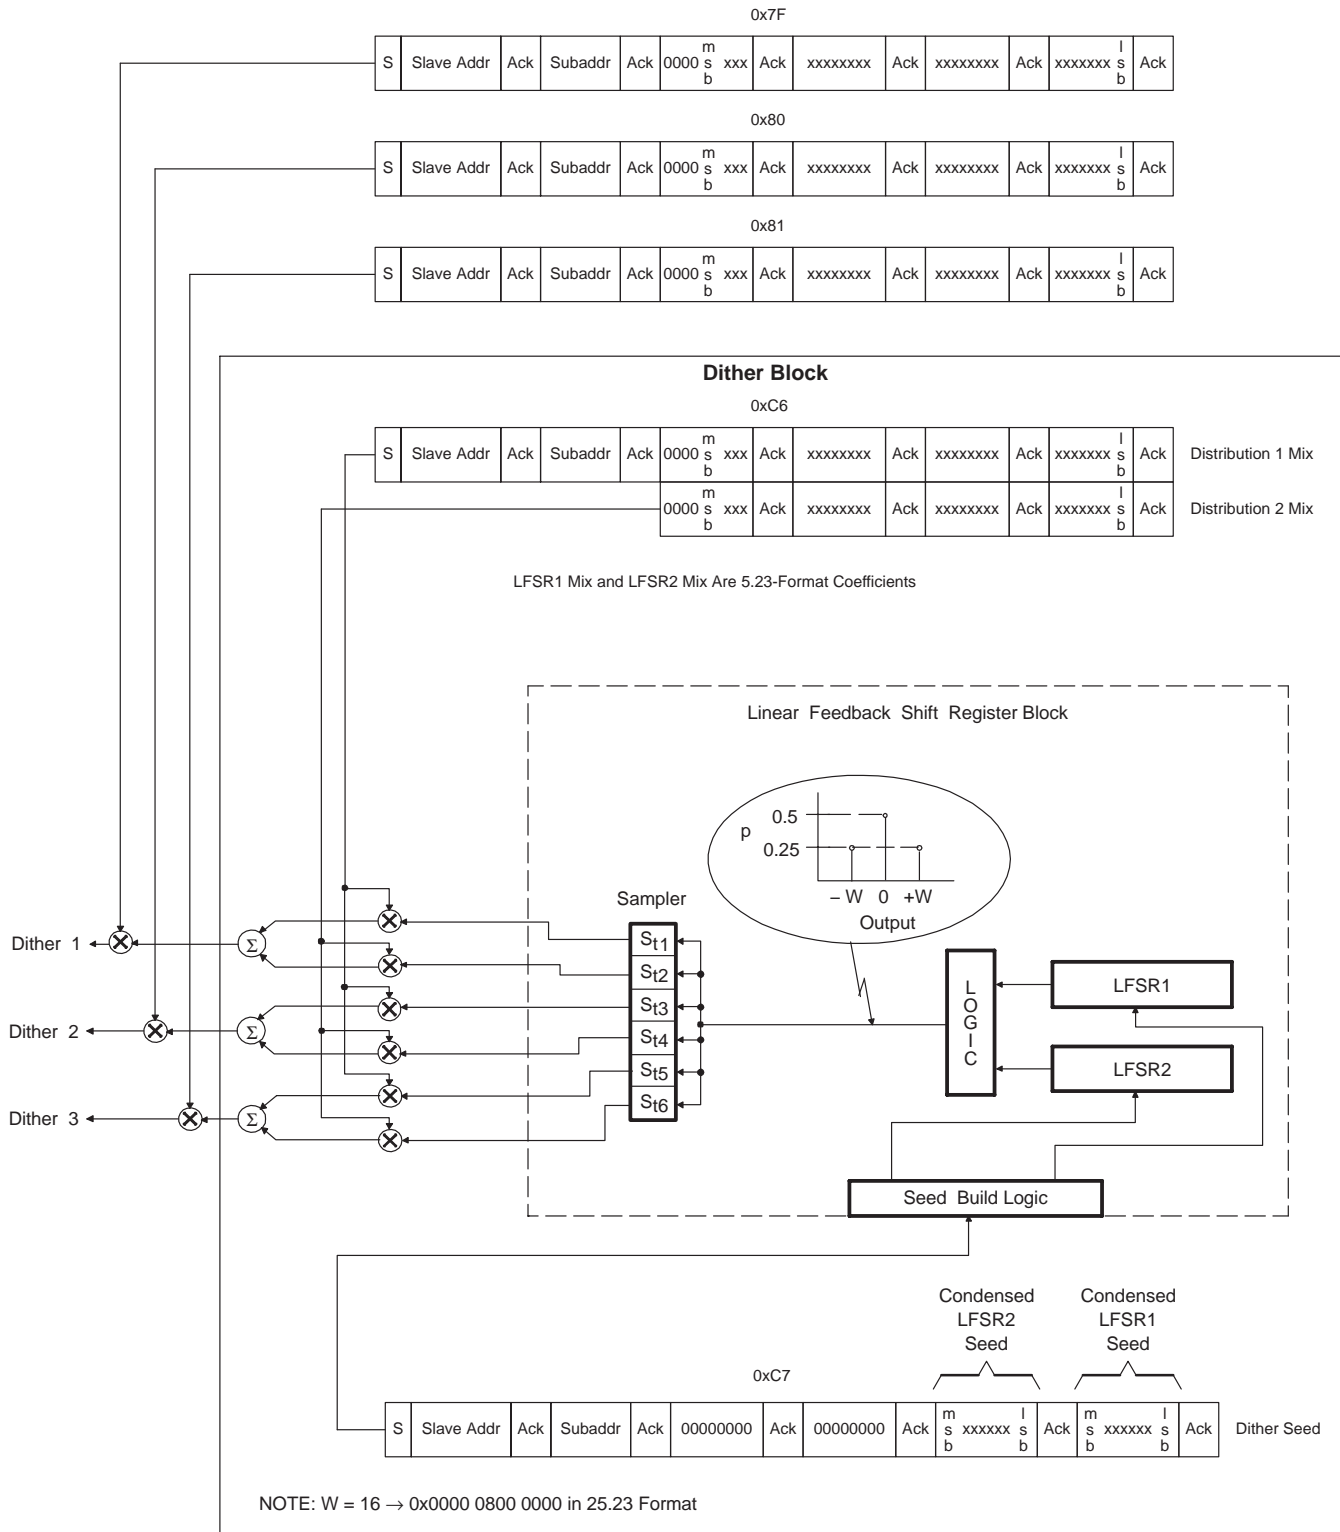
0x7F

| S | Slave Addr | Ack | Subaddr | Ack | 0000 msb xxx | Ack | xxxxxxxx | Ack | xxxxxxxx | Ack | xxxxxxx lsb | Ack |
|---|---|---|---|---|---|---|---|---|---|---|---|---|

0x80

| S | Slave Addr | Ack | Subaddr | Ack | 0000 msb xxx | Ack | xxxxxxxx | Ack | xxxxxxxx | Ack | xxxxxxx lsb | Ack |
|---|---|---|---|---|---|---|---|---|---|---|---|---|

0x81

| S | Slave Addr | Ack | Subaddr | Ack | 0000 msb xxx | Ack | xxxxxxxx | Ack | xxxxxxxx | Ack | xxxxxxx lsb | Ack |
|---|---|---|---|---|---|---|---|---|---|---|---|---|

**Dither Block**

0xC6

| S | Slave Addr | Ack | Subaddr | Ack | 0000 msb xxx | Ack | xxxxxxxx | Ack | xxxxxxxx | Ack | xxxxxxx lsb | Ack | Distribution 1 Mix |
|---|---|---|---|---|---|---|---|---|---|---|---|---|---|
| | | | | | 0000 msb xxx | Ack | xxxxxxxx | Ack | xxxxxxxx | Ack | xxxxxxx lsb | Ack | Distribution 2 Mix |

LFSR1 Mix and LFSR2 Mix Are 5.23-Format Coefficients

Linear Feedback Shift Register Block

p
0.5
0.25
– W 0 +W
Output

Sampler
$S_{t1}$
$S_{t2}$
$S_{t3}$
$S_{t4}$
$S_{t5}$
$S_{t6}$

Dither 1
Dither 2
Dither 3
Σ
Σ
Σ

L
O
G
I
C

LFSR1
LFSR2

Seed Build Logic

Condensed LFSR2 Seed
Condensed LFSR1 Seed

0xC7

| S | Slave Addr | Ack | Subaddr | Ack | 00000000 | Ack | 00000000 | Ack | msb xxxxxx lsb | Ack | msb xxxxxx lsb | Ack | Dither Seed |
|---|---|---|---|---|---|---|---|---|---|---|---|---|---|

NOTE: W = 16 → 0x0000 0800 0000 in 25.23 Format